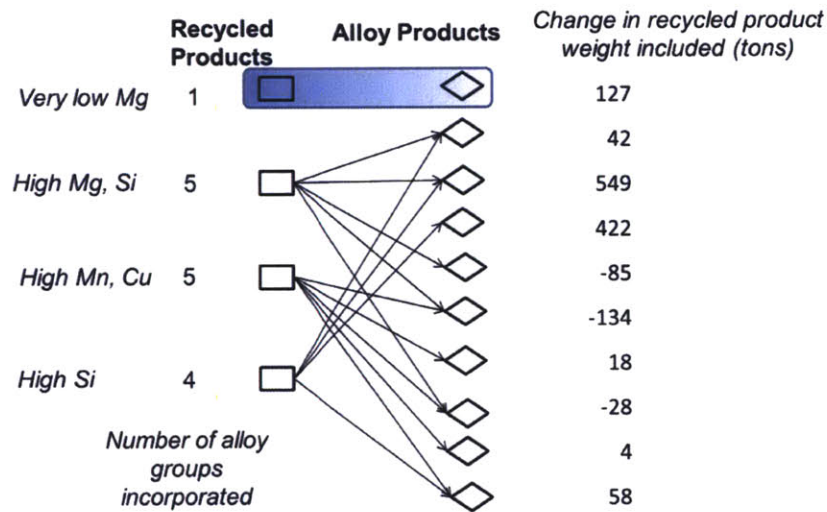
Recycled Products

Alloy Products

Change in recycled product weight included (tons)

Very low Mg 1

High Mg, Si 5

High Mn, Cu 5

High Si 4

Number of alloy groups incorporated

127

42

549

422

-85

-134

18

-28

4

58